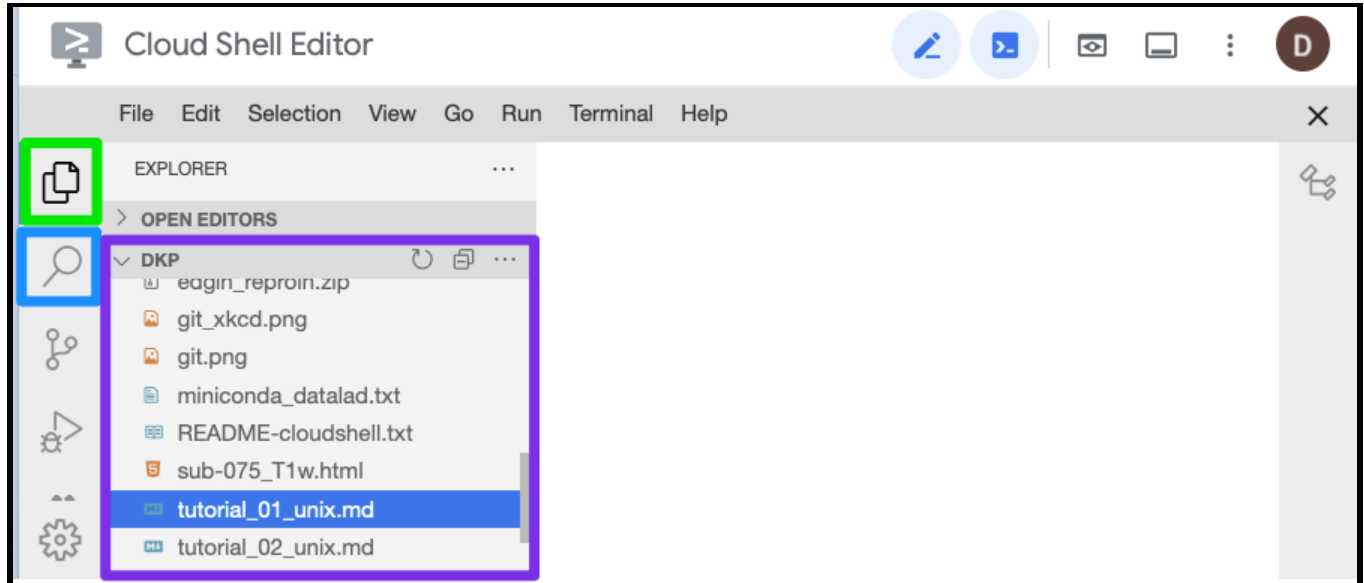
Cloud Shell Editor

D

File Edit Selection View Go Run Terminal Help

EXPLORER ...

> OPEN EDITORS

DKP

eegin_reproin.zip
git_xkcd.png
git.png
miniconda_datalad.txt
README-cloudshell.txt
sub-075_T1w.html
tutorial_01_unix.md
tutorial_02_unix.md